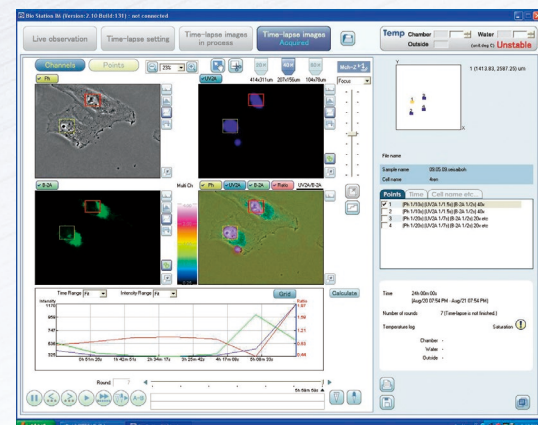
Bio Station IM (Version 2.10 Build 131) : not connected

Live observation

Time-lapse setting

Time-lapse images in process

Time-lapse images Acquired

Temp Chamber

Water

Outside

(unit:deg C)

Unstable

Channels

Points

25%

Ph

UV2A

414x311um 207x156um 104x78um

Focus

Multi-Z

B-2A

Multi Ch

Ph

UV2A

B-2A

Ratio

UV2A/B-2A

Time Range

Intensity Range

Grid

Calculate

Intensity

1170

958

747

536

325

Ratio

1.87

1.56

1.21

0.83

0.44

0h 01m 20s

1h 42m 01s

2h 34m 11s

3h 25m 42s

4h 17m 09s

5h 08m 20s

Round

5h 58m 59s

1 (1413.83, 2587.25) um

File name

Sample name

00:05:09 cnsabsh

Cell name

4nm

Points

Time

Cell name etc.

1 [Ph 1/10s] [UV2A 1/1.5s] [B-2A 1/2s] 40x

2 [Ph 1/10s] [UV2A 1/1.5s] [B-2A 1/2s] 40x

3 [Ph 1/20s] [UV2A 1/7s] [B-2A 1/2s] 20x etc

4 [Ph 1/20s] [UV2A 1/7s] [B-2A 1/2s] 20x etc

Time

24h 00m 00s

(Aug/20 07:54 PM - Aug/21 07:54 PM)

Number of rounds

7 (Time-lapse is not finished.)

Temperature log

Saturation

Chamber -

Water -

Outside -